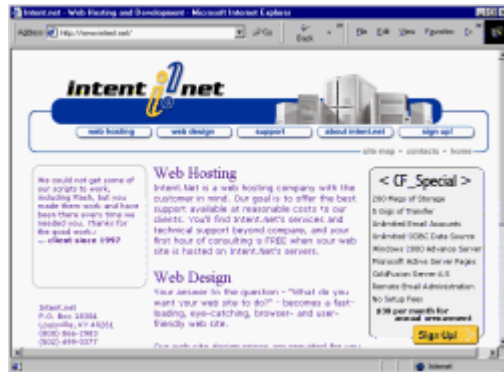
Intent.net - Web Hosting and Development - Microsoft Internet Explorer

Address http://www.intent.net/ Go Back File Edit View Favorites

intent net

web hosting | web design | support | about intent.net | sign up!

site map - contacts - home

We could not get some of our scripts to work, including Flash, but you made them work and have been there every time we needed you. Thanks for the good work.
— client since 1997

Intent.net
P.O. Box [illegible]
Louisville, KY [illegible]
([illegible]) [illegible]
([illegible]) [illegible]

Web Hosting
Intent.Net is a web hosting company with the customer in mind. Our goal is to offer the best support available at reasonable costs to our clients. You'll find Intent.Net's services and technical support beyond compare, and your first hour of consulting is FREE when your web site is hosted on Intent.Net's servers.

Web Design
Your answer to the question - "What do you want your web site to do?" - becomes a fast-loading, eye-catching, browser- and user-friendly web site.

Our web site design prices are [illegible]

< CF_Special >
200 Megs of Storage
5 Gigs of Transfer
Unlimited Email Accounts
Unlimited ODBC Data Source
Windows 2000 Advance Server
Microsoft Active Server Pages
ColdFusion Server 4.5
Remote Email Administration
No Setup Fees
$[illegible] per month for annual agreement
Sign Up!

Internet